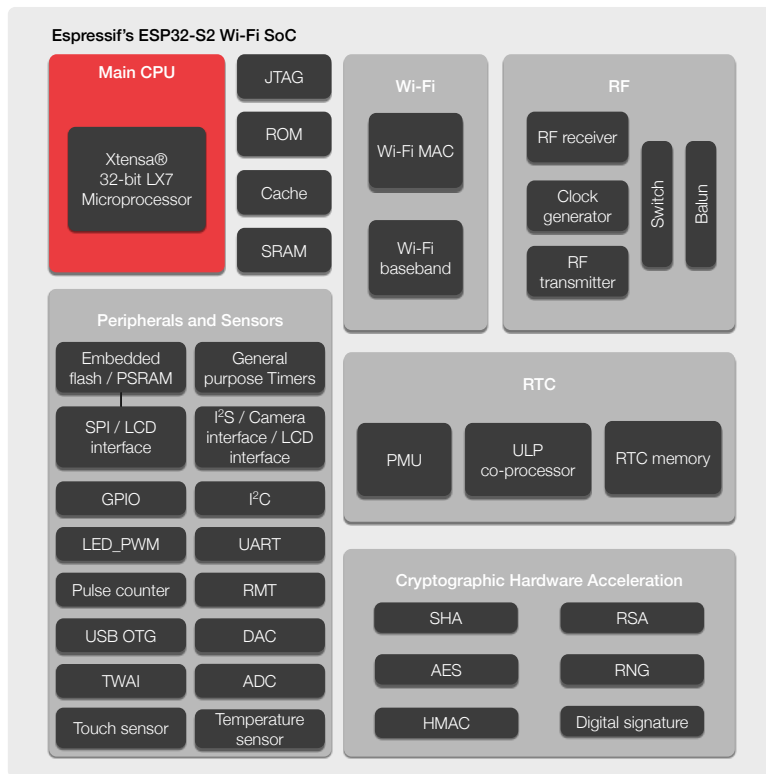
Espressif's ESP32-S2 Wi-Fi SoC

Main CPU

Xtensa® 32-bit LX7 Microprocessor

JTAG

ROM

Cache

SRAM

Wi-Fi

Wi-Fi MAC

Wi-Fi baseband

RF

RF receiver

Clock generator

RF transmitter

Switch

Balun

Peripherals and Sensors

Embedded flash / PSRAM

General purpose Timers

SPI / LCD interface

I$^2$S / Camera interface / LCD interface

GPIO

I$^2$C

LED_PWM

UART

Pulse counter

RMT

USB OTG

DAC

TWAI

ADC

Touch sensor

Temperature sensor

RTC

PMU

ULP co-processor

RTC memory

Cryptographic Hardware Acceleration

SHA

RSA

AES

RNG

HMAC

Digital signature